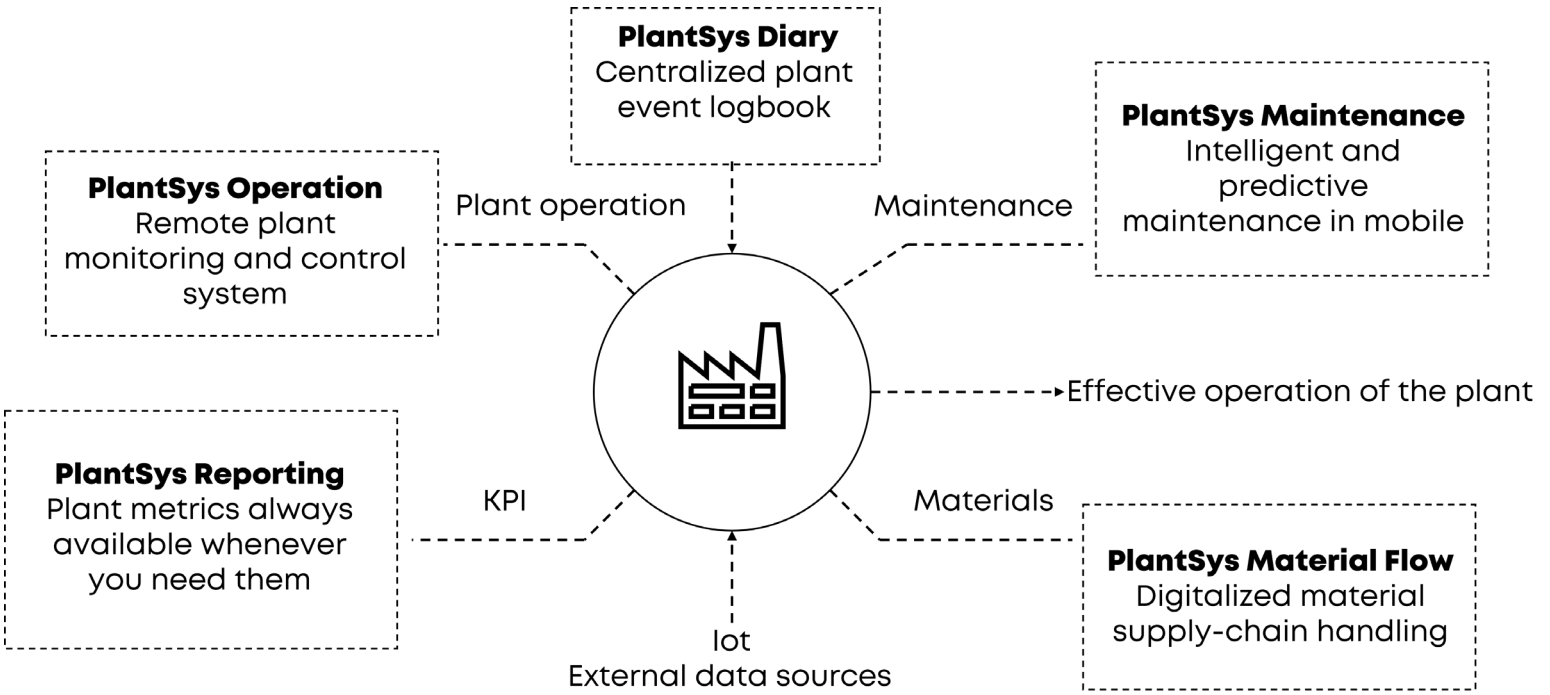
**PlantSys Diary**
Centralized plant event logbook

**PlantSys Maintenance**
Intelligent and predictive maintenance in mobile

**PlantSys Operation**
Remote plant monitoring and control system

Plant operation

Maintenance

Effective operation of the plant

**PlantSys Reporting**
Plant metrics always available whenever you need them

KPI

Materials

**PlantSys Material Flow**
Digitalized material supply-chain handling

Iot
External data sources